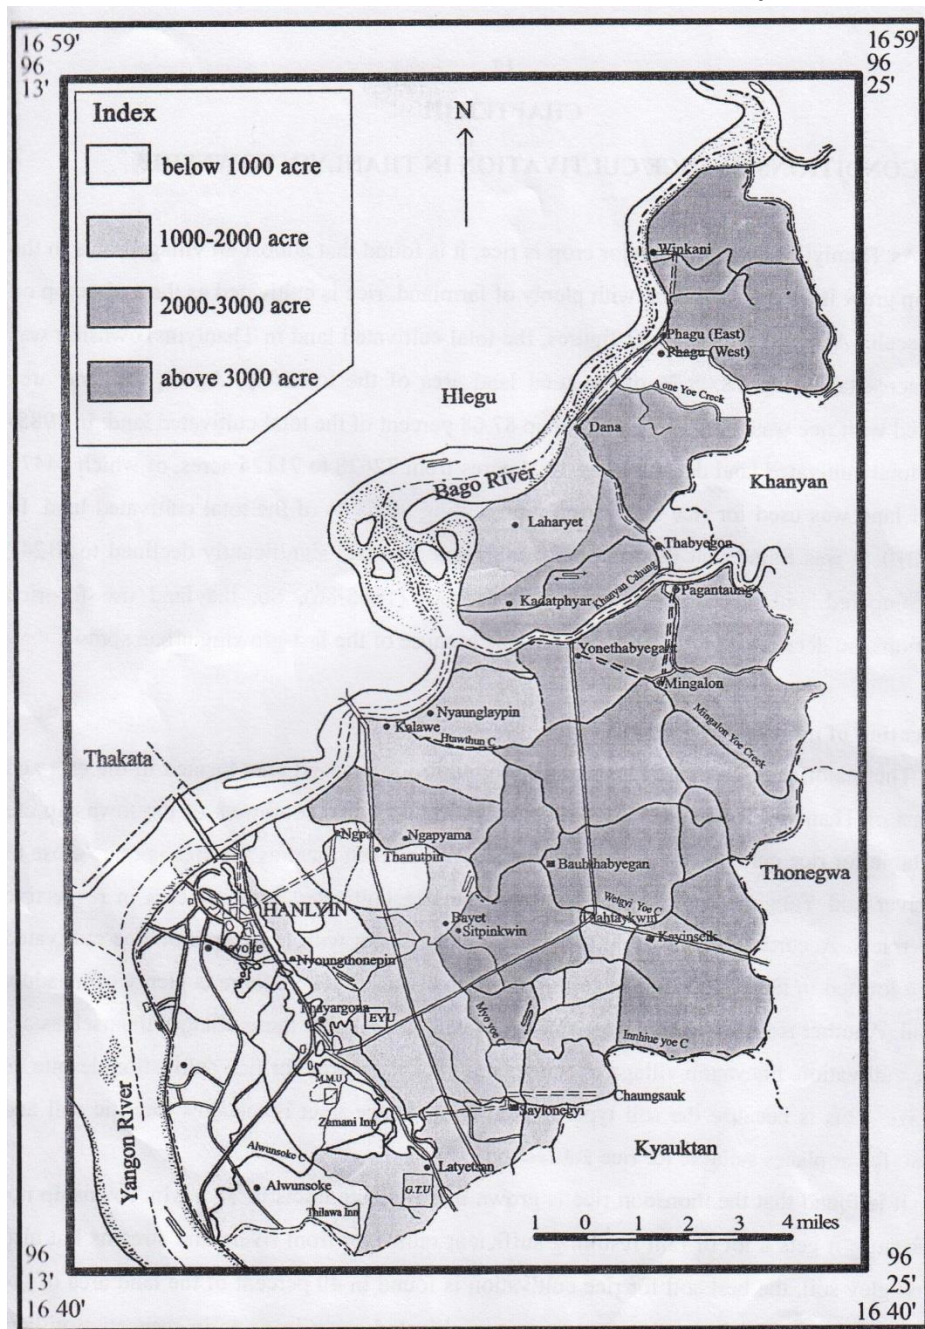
16 59'
96
13'

16 59'
96
25'

Index
below 1000 acre
1000-2000 acre
2000-3000 acre
above 3000 acre

N

Winkani
Phagu (East)
Phagu (West)
A one Yoe Creek
Hlegu
Dana
Khanyan
Bago River
Laharyet
Thabyegon
Kadatphyar
Khanyan Cahung
Pagantaung
Yonethabyegan
Mingalon
Mingalon Yoe Creek
Nyaunglaypin
Kalawe
Htawthun C.
Thakata
Ngpa
Ngapyama
Thanutpin
Baubthabyegan
Thonegwa
HANLYIN
Bayet
Sitpinkwin
Tabhtaykwin
Welgyi Yoe C
Kayinseik
Kyoke
Nyoungthonepin
Phayargone
EYU
Myo yoe C
Innhtue yoe C
MMU
Zamani Inn
Chaungsauk
Saylonegyi
Kyauktan
Yangon River
Alwunsoke C
Alwunsoke
Latyettan
G.T.U
Thilawa Inn

1 0 1 2 3 4 miles

96
13'
16 40'

96
25'
16 40'